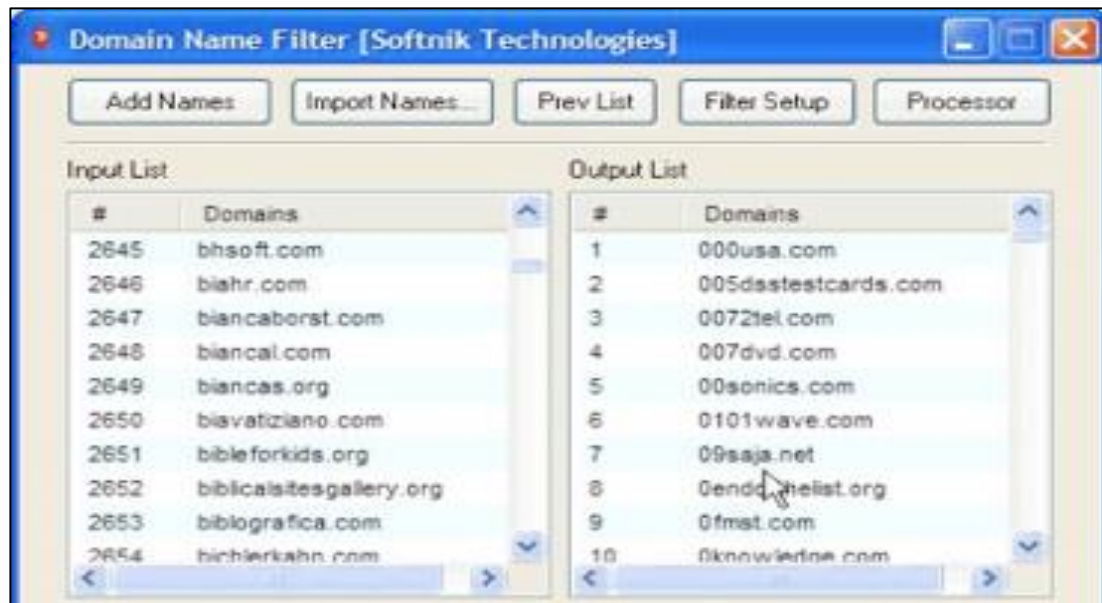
Domain Name Filter [Softnik Technologies]

Add Names | Import Names... | Prev List | Filter Setup | Processor

Input List

| # | Domains |
|---|---|
| 2645 | bhsoft.com |
| 2646 | biahr.com |
| 2647 | biancaborst.com |
| 2648 | biancal.com |
| 2649 | biancas.org |
| 2650 | biavatiziano.com |
| 2651 | bibleforkids.org |
| 2652 | biblicalsitesgallery.org |
| 2653 | biblografica.com |
| 2654 | bichlerkahn.com |

Output List

| # | Domains |
|---|---|
| 1 | 000usa.com |
| 2 | 005dsstestcards.com |
| 3 | 0072tel.com |
| 4 | 007dvd.com |
| 5 | 00sonics.com |
| 6 | 0101wave.com |
| 7 | 09saja.net |
| 8 | 0endd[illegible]helist.org |
| 9 | 0fmst.com |
| 10 | 0knowledge.com |